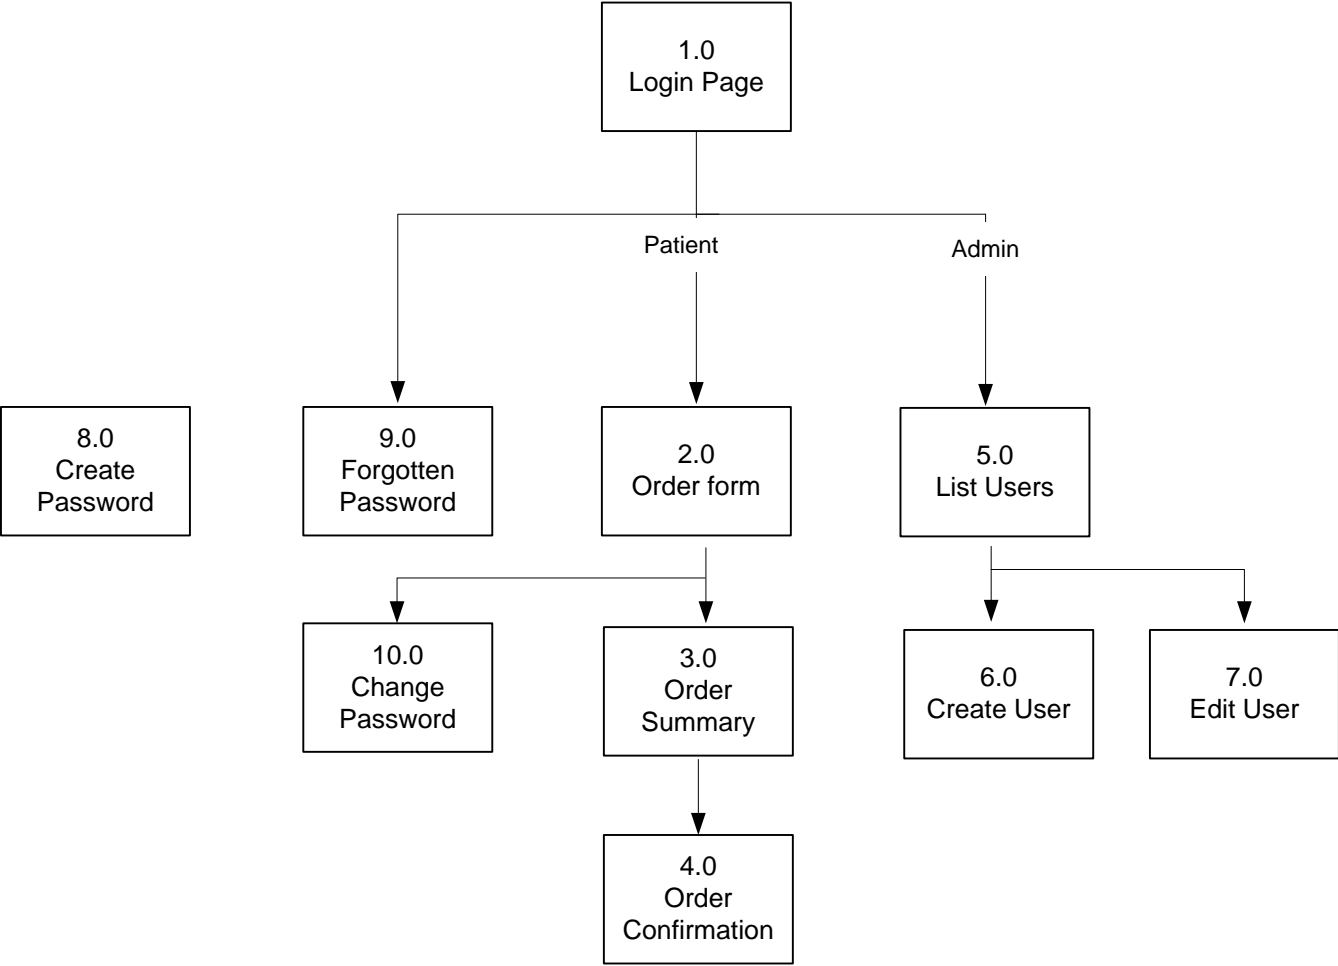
1.0
Login Page

Patient

Admin

8.0
Create
Password

9.0
Forgotten
Password

2.0
Order form

5.0
List Users

10.0
Change
Password

3.0
Order
Summary

6.0
Create User

7.0
Edit User

4.0
Order
Confirmation